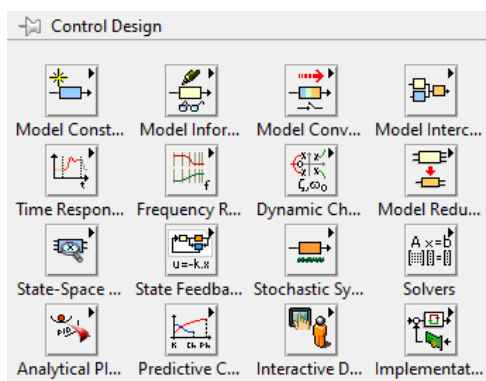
Control Design

Model Const... Model Infor... Model Conv... Model Interc...

Time Respon... Frequency R... Dynamic Ch... Model Redu...

State-Space ... State Feedba... Stochastic Sy... Solvers

Analytical Pl... Predictive C... Interactive D... Implementat...